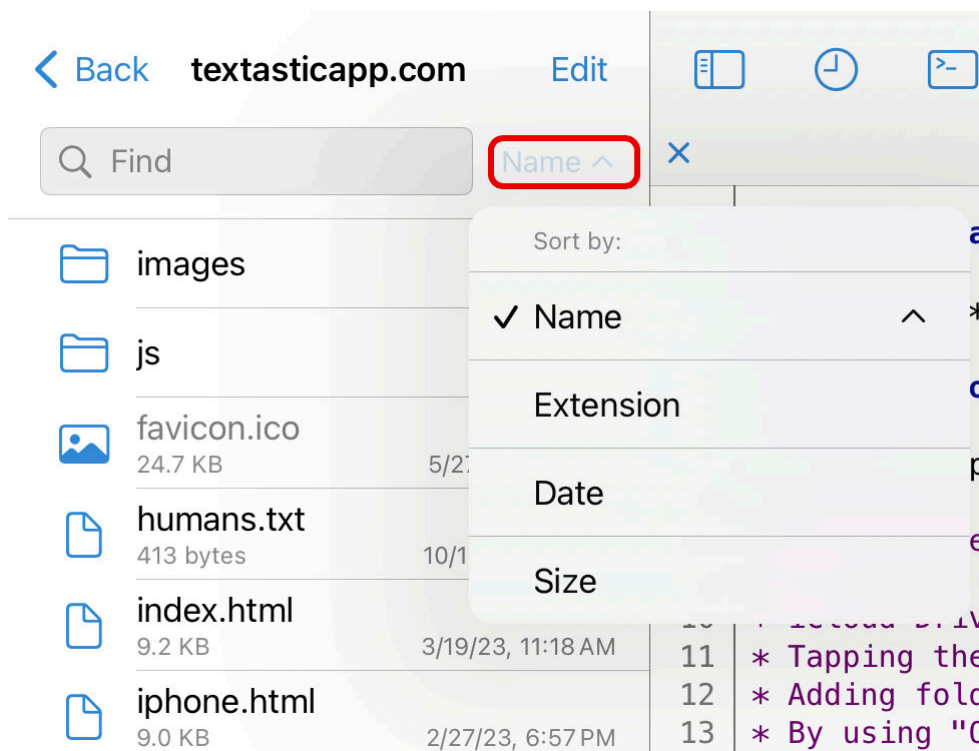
< Back textasticapp.com Edit

Find Name ^

×

images

js

favicon.ico
24.7 KB 5/2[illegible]

humans.txt
413 bytes 10/1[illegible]

index.html
9.2 KB 3/19/23, 11:18 AM

iphone.html
9.0 KB 2/27/23, 6:57 PM

Sort by:

✓ Name ^

Extension

Date

Size

a
*
c
p
e
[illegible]
11 * Tapping the
12 * Adding fold
13 * By using "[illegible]